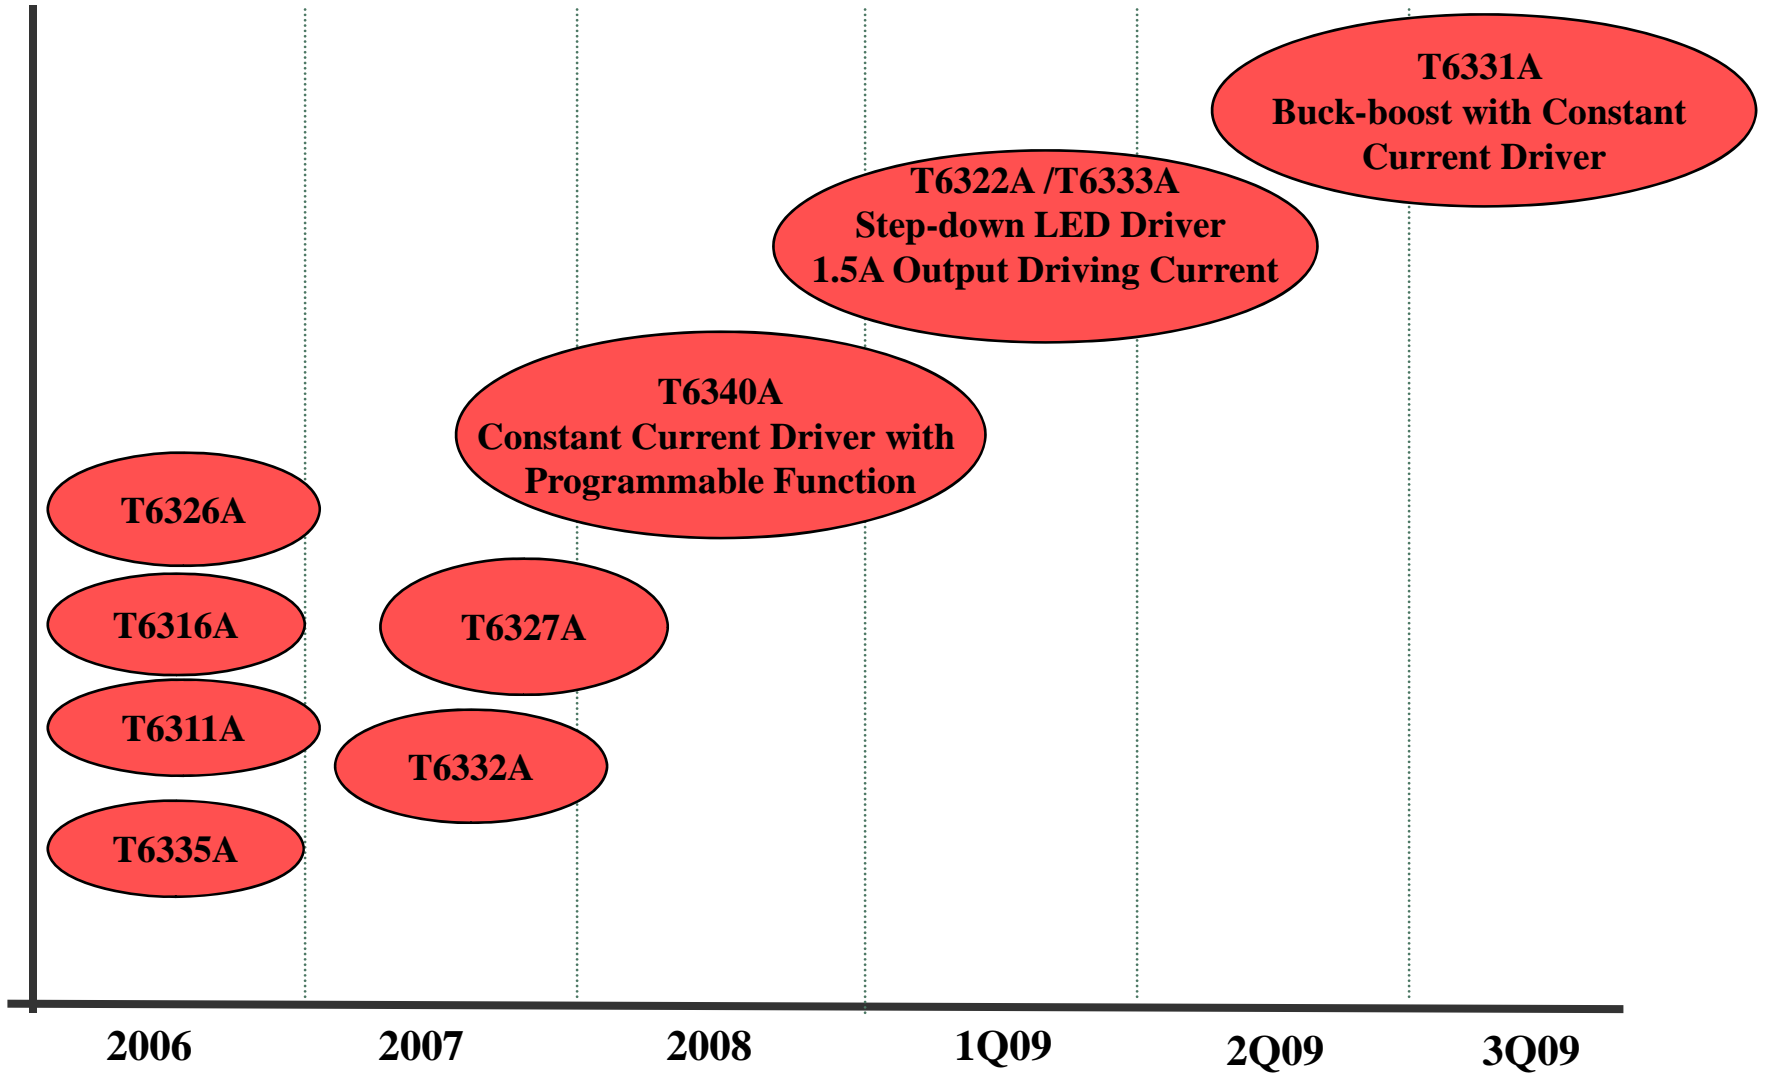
T6331A
Buck-boost with Constant Current Driver

T6322A /T6333A
Step-down LED Driver
1.5A Output Driving Current

T6340A
Constant Current Driver with Programmable Function

T6326A

T6316A

T6327A

T6311A

T6332A

T6335A

2006 2007 2008 1Q09 2Q09 3Q09